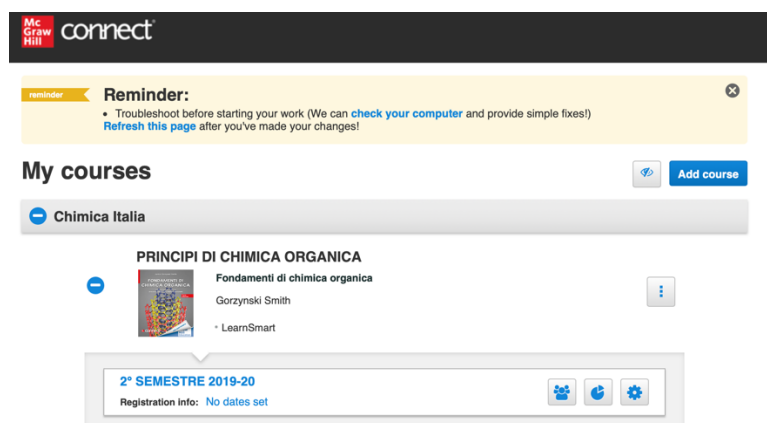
Mc Graw Hill connect

reminder

Reminder:

• Troubleshoot before starting your work (We can check your computer and provide simple fixes!)
Refresh this page after you've made your changes!

My courses

Add course

Chimica Italia

PRINCIPI DI CHIMICA ORGANICA

FONDAMENTI DI CHIMICA ORGANICA

Fondamenti di chimica organica

Gorzynski Smith

• LearnSmart

2° SEMESTRE 2019-20

Registration info: No dates set